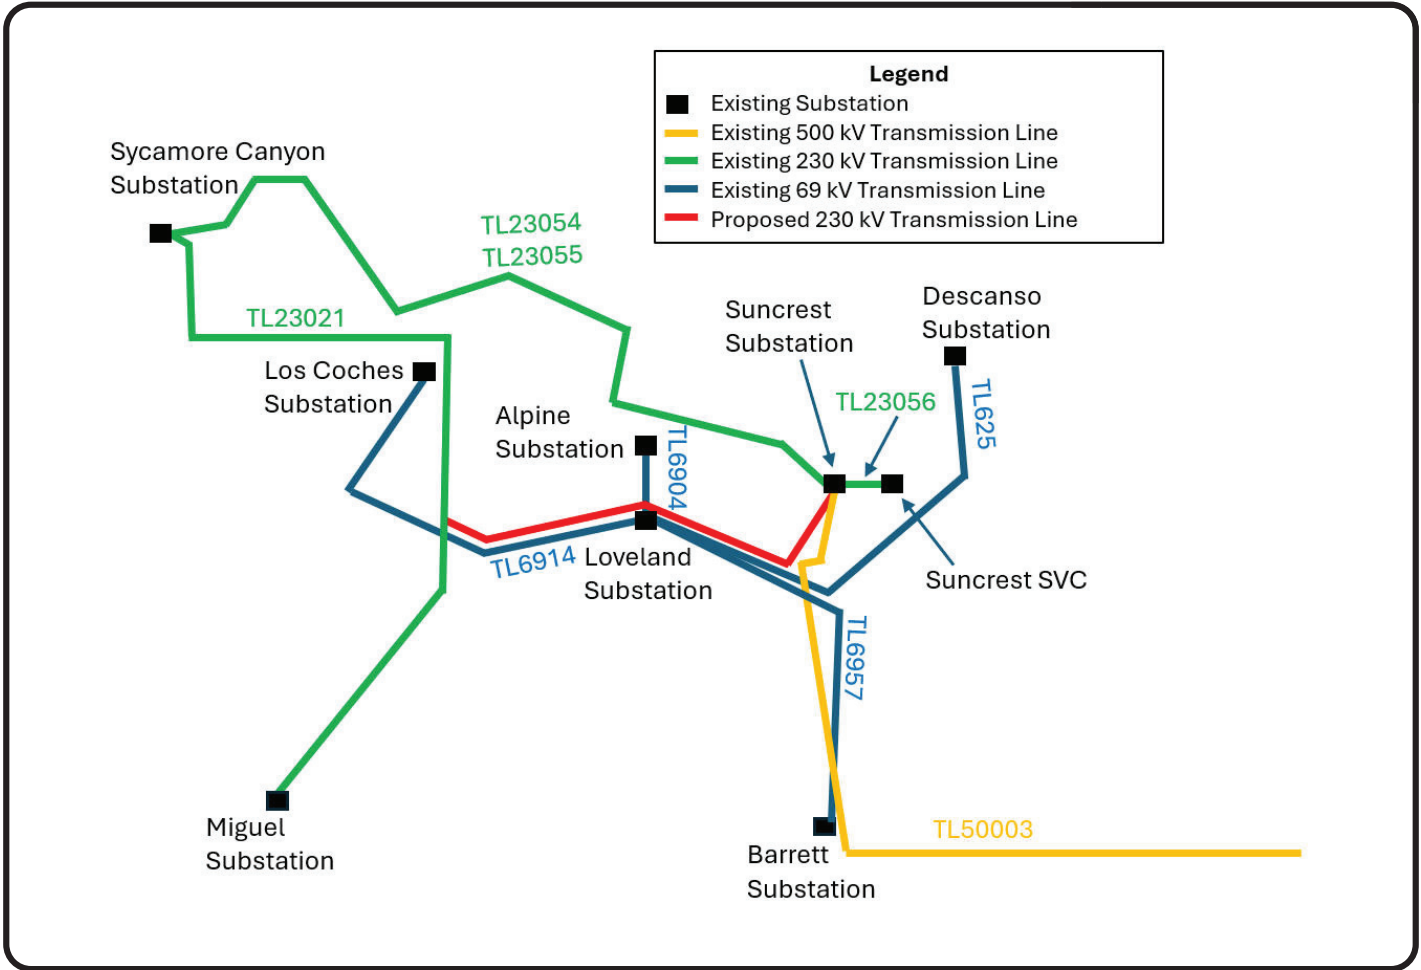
Legend
Existing Substation
Existing 500 kV Transmission Line
Existing 230 kV Transmission Line
Existing 69 kV Transmission Line
Proposed 230 kV Transmission Line

Sycamore Canyon Substation

TL23054
TL23055

TL23021

Los Coches Substation

Alpine Substation

TL6904

Suncrest Substation

Descanso Substation

TL23056

TL625

TL6914

Loveland Substation

Suncrest SVC

TL6957

Miguel Substation

TL50003

Barrett Substation